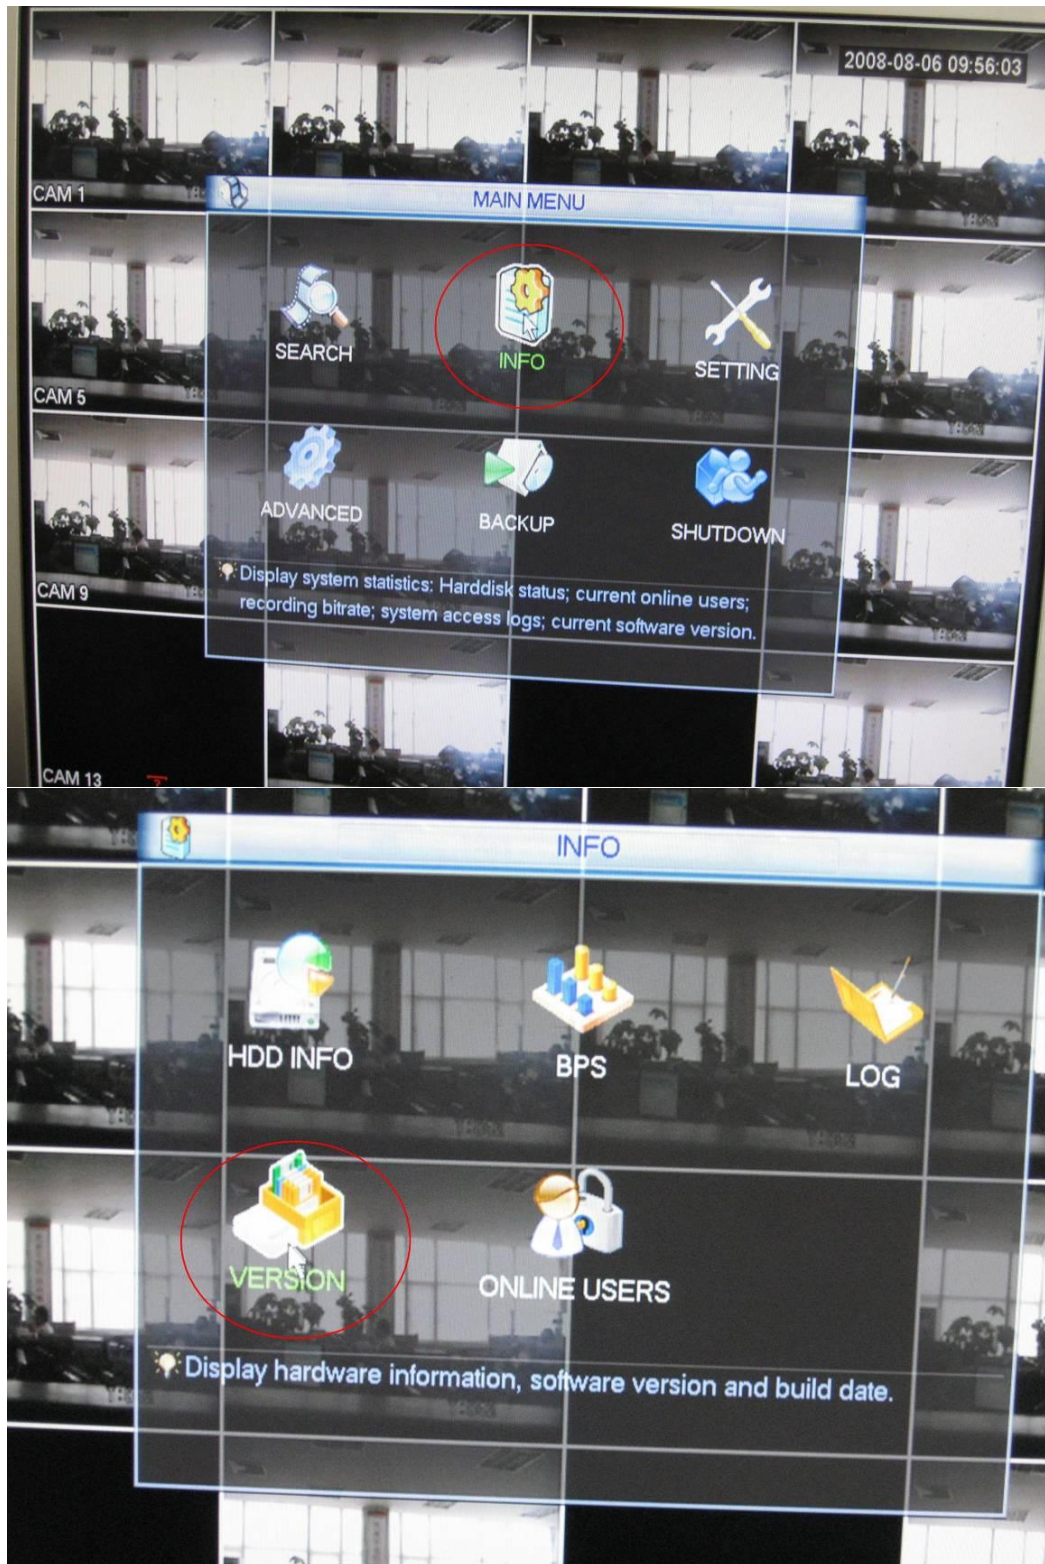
2008-08-06 09:56:03

CAM 1

MAIN MENU

SEARCH

INFO

SETTING

CAM 5

ADVANCED

BACKUP

SHUTDOWN

CAM 9

Display system statistics: Harddisk status; current online users; recording bitrate; system access logs; current software version.

CAM 13

INFO

HDD INFO

BPS

LOG

VERSION

ONLINE USERS

Display hardware information, software version and build date.